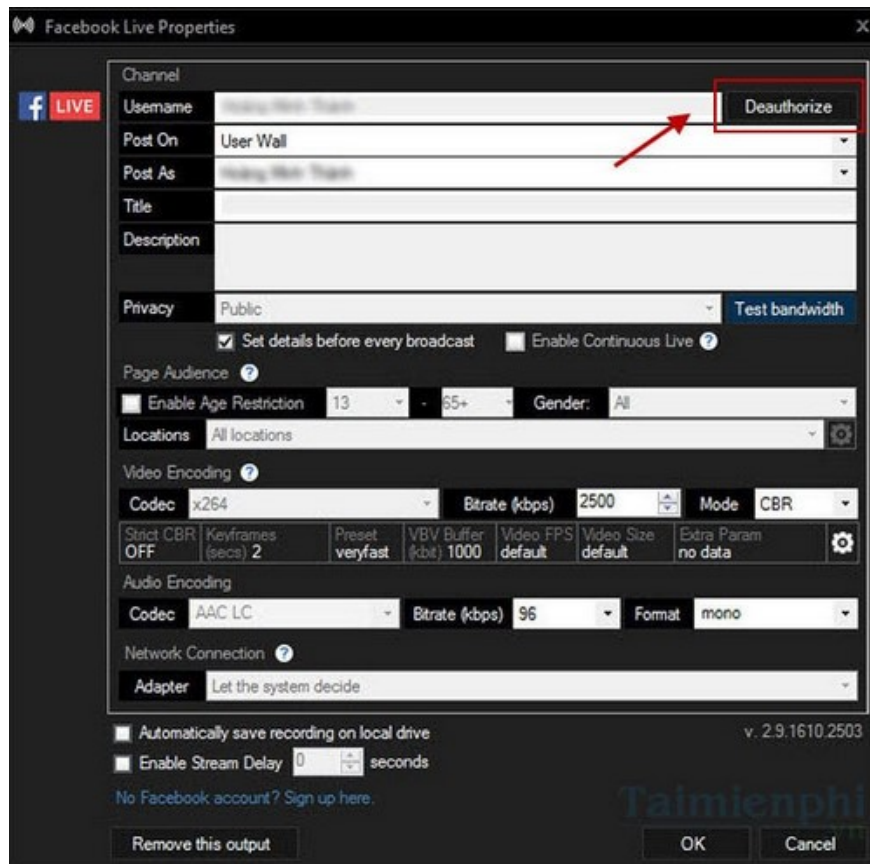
Facebook Live Properties

f LIVE

Channel

Username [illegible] Deauthorize

Post On User Wall

Post As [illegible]

Title

Description

Privacy Public Test bandwidth

Set details before every broadcast Enable Continuous Live ?

Page Audience ?

Enable Age Restriction 13 - 65+ Gender: All

Locations All locations

Video Encoding ?

Codec x264 Bitrate (kbps) 2500 Mode CBR

| Strict CBR | Keyframes (secs) | Preset | VBV Buffer (kbit) | Video FPS | Video Size | Extra Param |
|---|---|---|---|---|---|---|
| OFF | 2 | veryfast | 1000 | default | default | no data |

Audio Encoding

Codec AAC LC Bitrate (kbps) 96 Format mono

Network Connection ?

Adapter Let the system decide

Automatically save recording on local drive

v. 2.9.1610.2503

Enable Stream Delay 0 seconds

No Facebook account? Sign up here.

Taimienphi

Remove this output

OK

Cancel